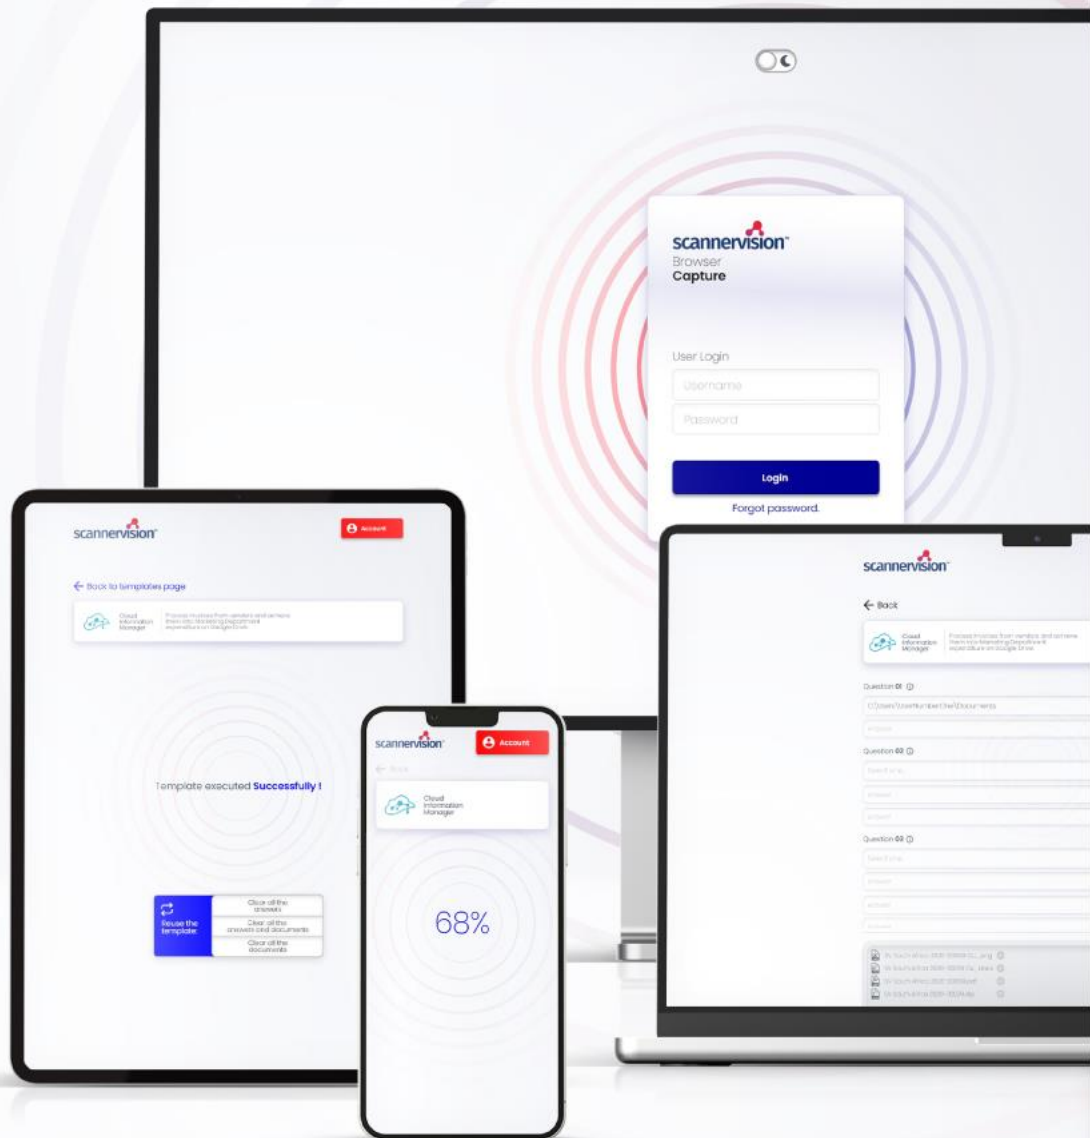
scannervision
Browser
Capture

User Login

Username

Password

Login

Forgot password.

scannervision

Account

← Back to templates page

Cloud Information Manager

Process invoices from vendors and archive them into Marketing Department expenditure on Google Drive

Template executed Successfully !

Reuse the template

Clear all the answers

Clear all the answers and documents

Clear all the documents

scannervision

Account

← Back

Cloud Information Manager

68%

scannervision

← Back

Cloud Information Manager

Process invoices from vendors and archive them into Marketing Department expenditure on Google Drive

Question 01

C:\Users\UserNumberOne\Documents

Answer

Question 02

Select one

Answer

Answer

Question 03

Select one

Answer

Answer

Answer

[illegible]
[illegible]
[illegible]
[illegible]